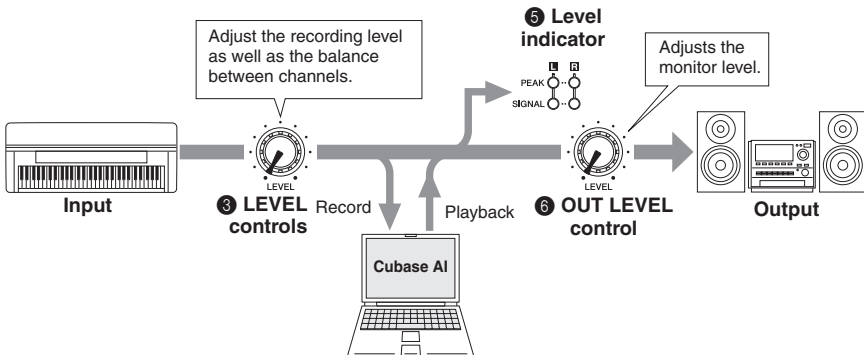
Adjust the recording level as well as the balance between channels.

❺ Level indicator

L R
PEAK
SIGNAL

Adjusts the monitor level.

LEVEL

Input

❸ LEVEL controls

Record

Playback

LEVEL

❻ OUT LEVEL control

Output

Cubase AI